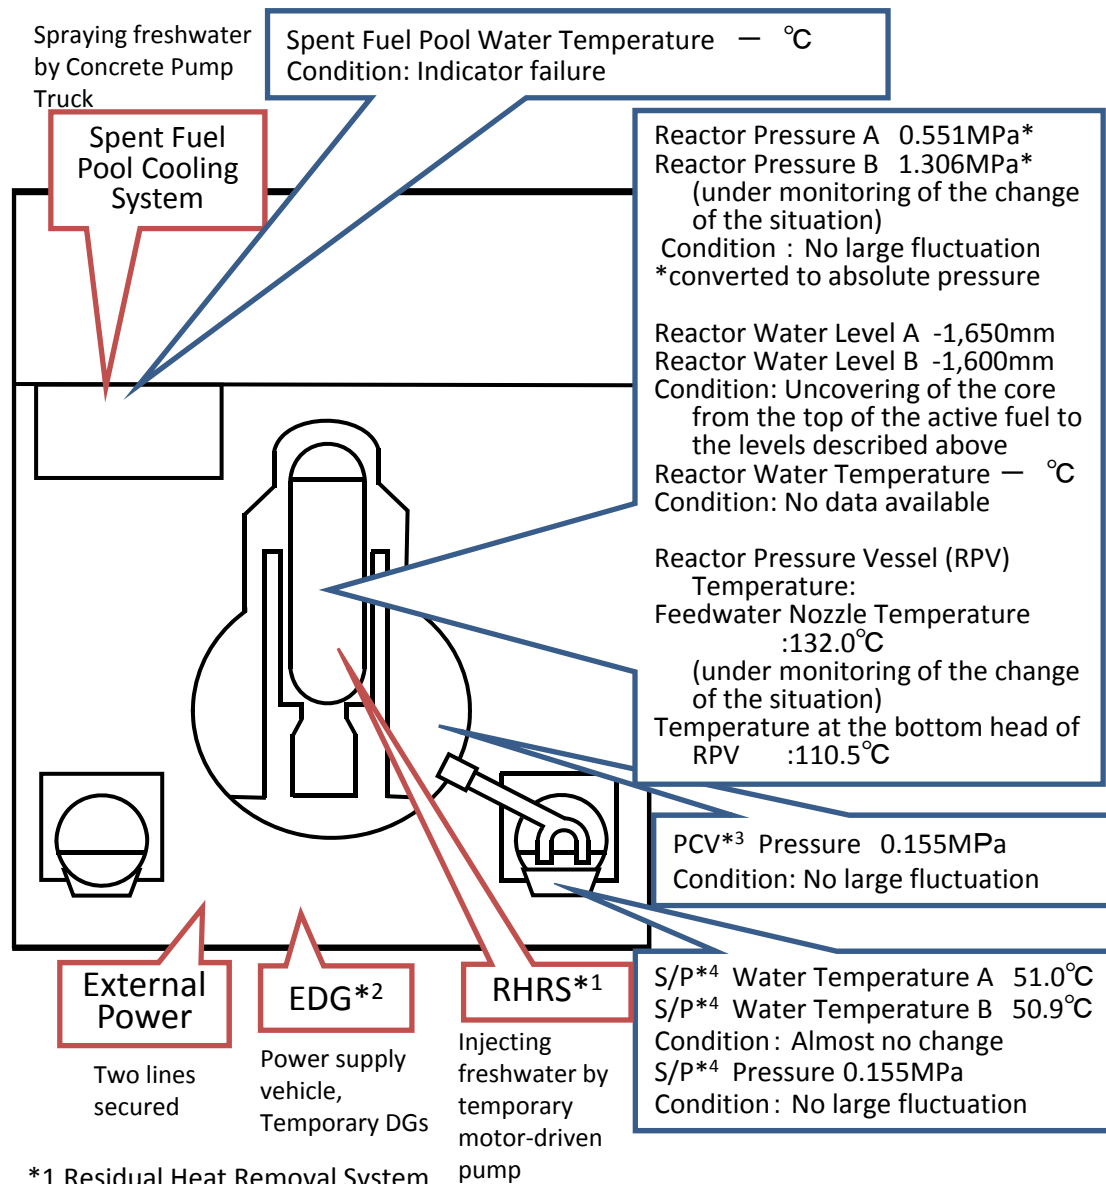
Spraying freshwater by Concrete Pump Truck

Spent Fuel Pool Water Temperature — ℃
Condition: Indicator failure

Spent Fuel Pool Cooling System

Reactor Pressure A 0.551MPa*
Reactor Pressure B 1.306MPa*
(under monitoring of the change of the situation)
Condition : No large fluctuation
*converted to absolute pressure

Reactor Water Level A -1,650mm
Reactor Water Level B -1,600mm
Condition: Uncovering of the core from the top of the active fuel to the levels described above
Reactor Water Temperature — ℃
Condition: No data available

Reactor Pressure Vessel (RPV) Temperature:
Feedwater Nozzle Temperature :132.0℃
(under monitoring of the change of the situation)
Temperature at the bottom head of RPV :110.5℃

PCV*$^{3}$ Pressure 0.155MPa
Condition: No large fluctuation

S/P*$^{4}$ Water Temperature A 51.0℃
S/P*$^{4}$ Water Temperature B 50.9℃
Condition : Almost no change
S/P*$^{4}$ Pressure 0.155MPa
Condition : No large fluctuation

External Power

Two lines secured

EDG*$^{2}$

Power supply vehicle, Temporary DGs

RHRS*$^{1}$

Injecting freshwater by temporary motor-driven pump

*1 Residual Heat Removal System